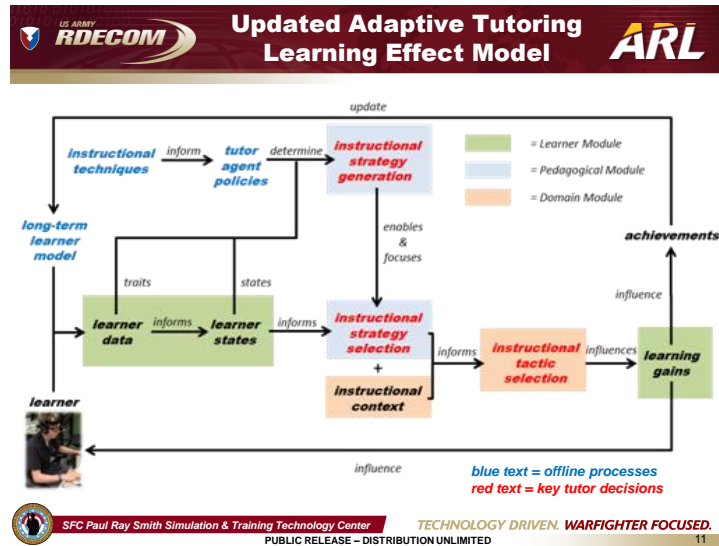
US ARMY RDECOM

Updated Adaptive Tutoring Learning Effect Model

ARL

update

instructional techniques

inform

tutor agent policies

determine

instructional strategy generation

= Learner Module

= Pedagogical Module

= Domain Module

long-term learner model

enables & focuses

achievements

traits

states

influence

learner data

informs

learner states

informs

instructional strategy selection

+

instructional context

informs

instructional tactic selection

influences

learning gains

learner

influence

blue text = offline processes

red text = key tutor decisions

SFC Paul Ray Smith Simulation & Training Technology Center

TECHNOLOGY DRIVEN. WARFIGHTER FOCUSED.

PUBLIC RELEASE – DISTRIBUTION UNLIMITED

11